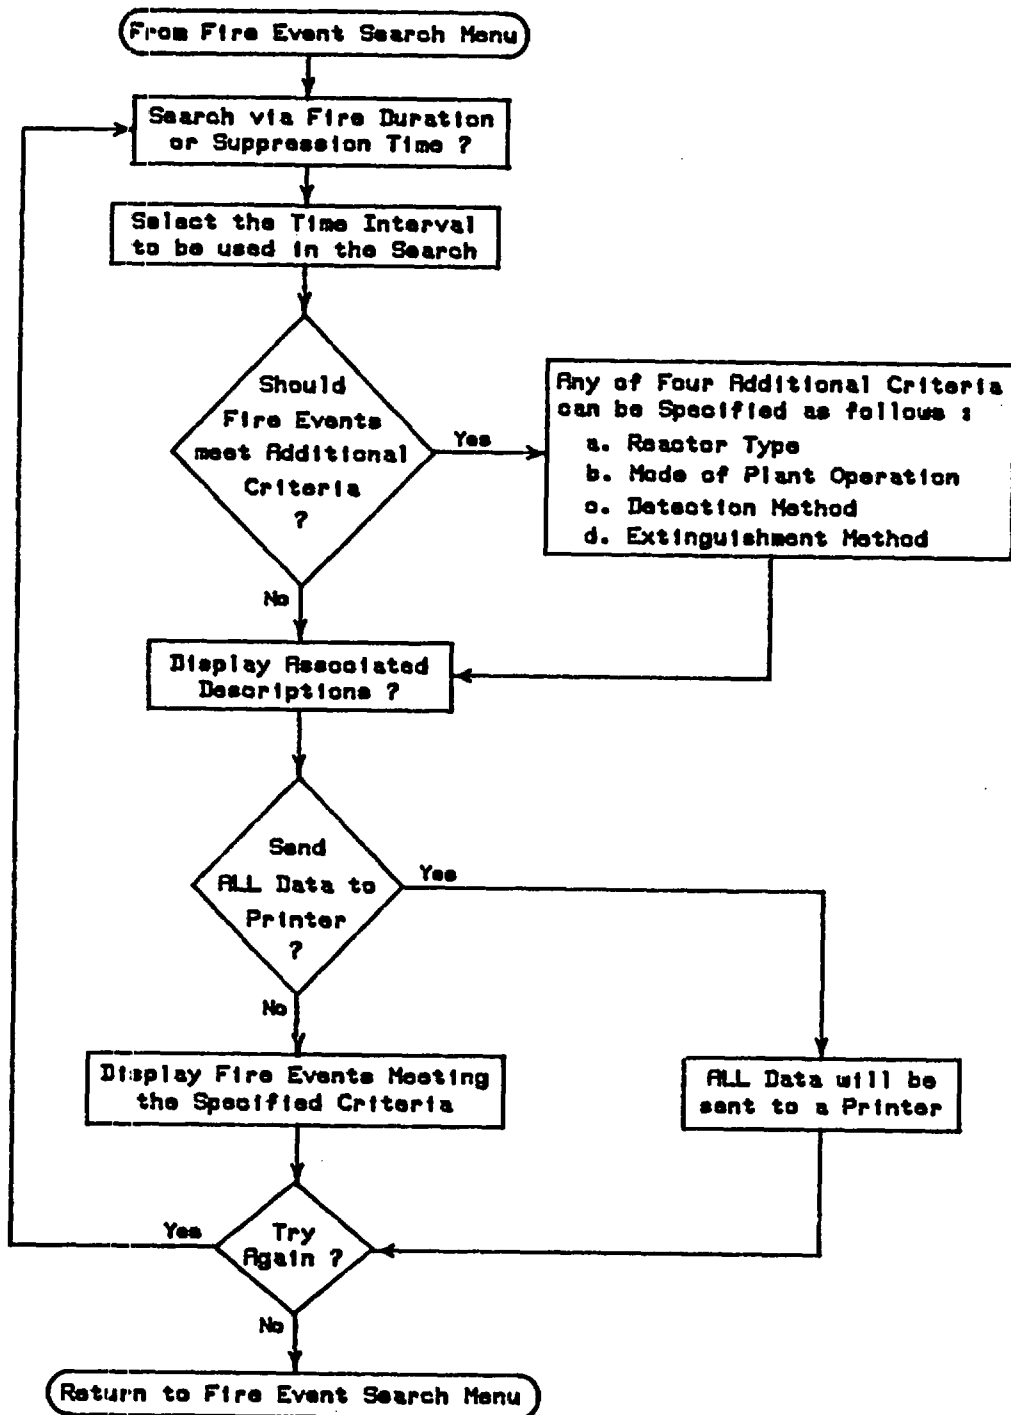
From Fire Event Search Menu

Search via Fire Duration or Suppression Time ?

Select the Time Interval to be used in the Search

Should Fire Events meet Additional Criteria ?

Yes

Any of Four Additional Criteria can be Specified as follows :
a. Reactor Type
b. Mode of Plant Operation
c. Detection Method
d. Extinguishment Method

No

Display Associated Descriptions ?

Send ALL Data to Printer ?

Yes

No

Display Fire Events Meeting the Specified Criteria

ALL Data will be sent to a Printer

Yes

Try Again ?

No

Return to Fire Event Search Menu